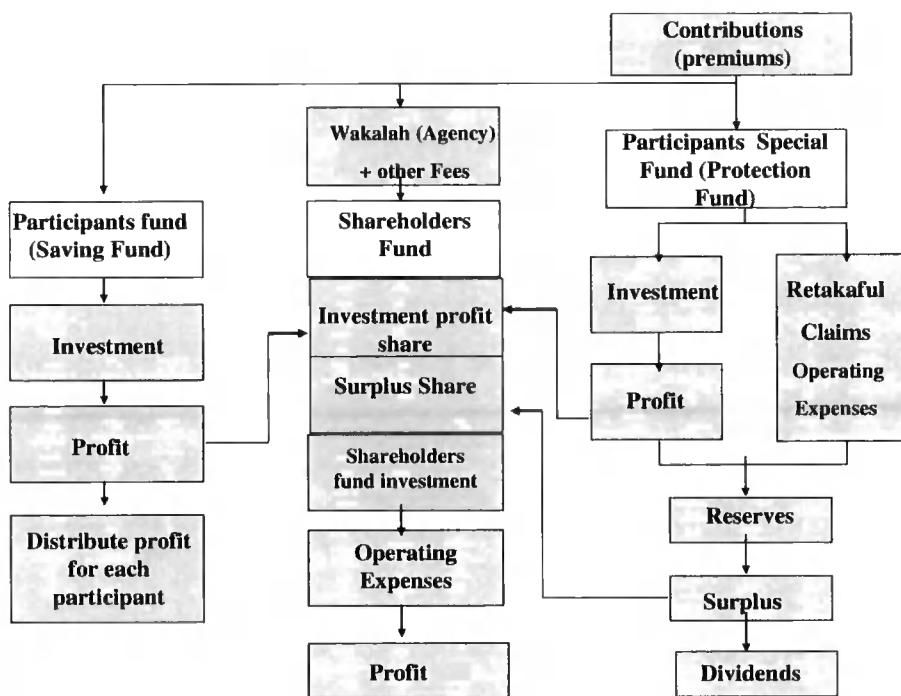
Contributions (premiums)

Participants fund (Saving Fund)

Investment

Profit

Distribute profit for each participant

Wakalah (Agency) + other Fees

Shareholders Fund

Investment profit share

Surplus Share

Shareholders fund investment

Operating Expenses

Profit

Participants Special Fund (Protection Fund)

Investment

Profit

Retakaful Claims Operating Expenses

Reserves

Surplus

Dividends